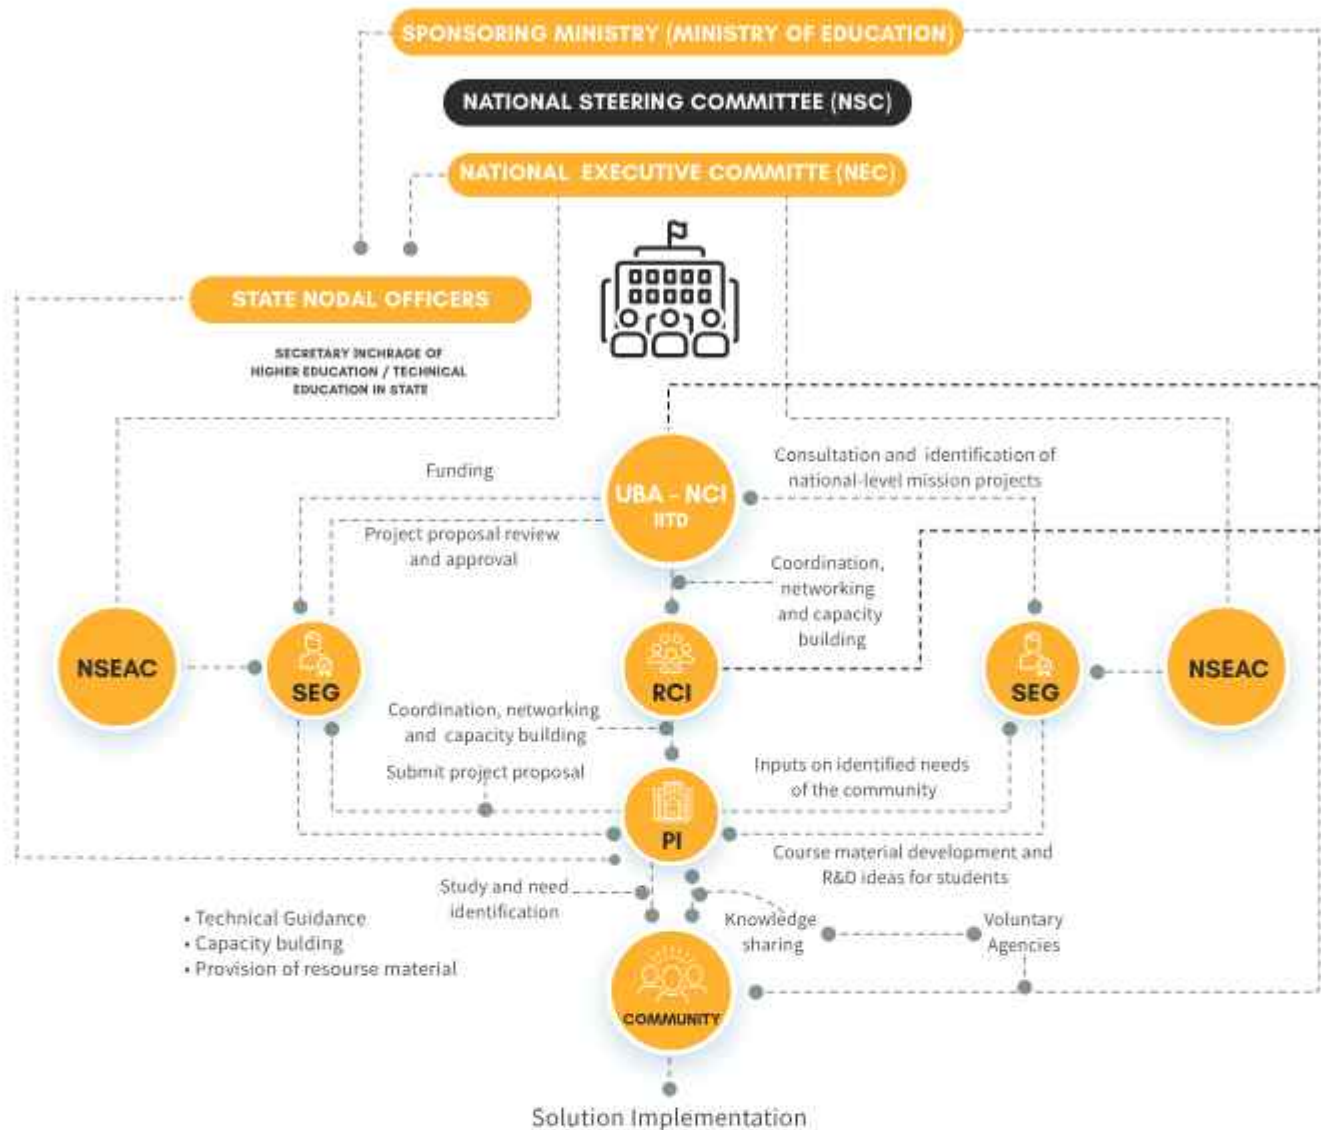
SPONSORING MINISTRY (MINISTRY OF EDUCATION)

NATIONAL STEERING COMMITTEE (NSC)

NATIONAL EXECUTIVE COMMITTE (NEC)

STATE NODAL OFFICERS

SECRETARY INCHRAGE OF HIGHER EDUCATION / TECHNICAL EDUCATION IN STATE

Funding

UBA - NCI IITD

Consultation and identification of national-level mission projects

Project proposal review and approval

Coordination, networking and capacity building

NSEAC

SEG

RCI

SEG

NSEAC

Coordination, networking and capacity building

Submit project proposal

Inputs on identified needs of the community

PI

Course material development and R&D ideas for students

Study and need identification

• Technical Guidance
• Capacity bulding
• Provision of resourse material

Knowledge sharing

Voluntary Agencies

COMMUNITY

Solution Implementation